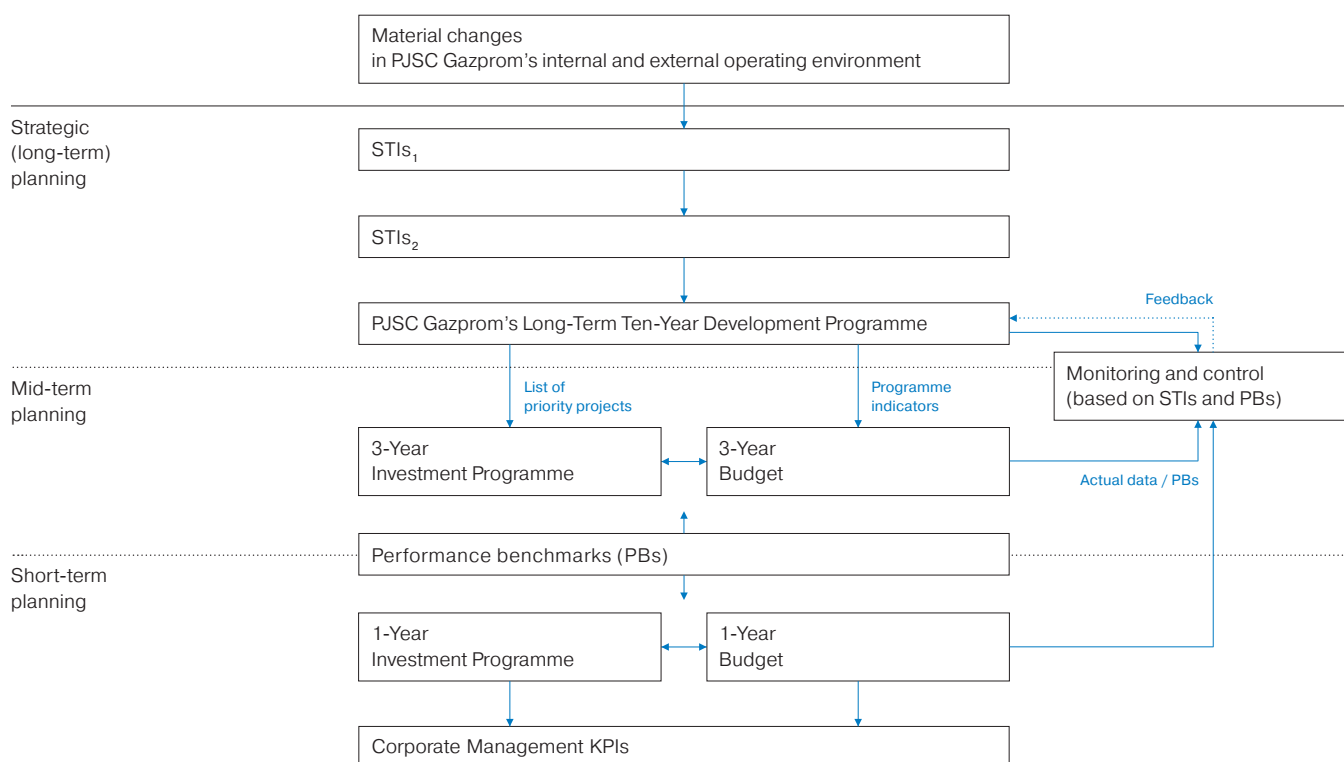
Material changes in PJSC Gazprom’s internal and external operating environment

Strategic (long-term) planning

$STIs_1$

$STIs_2$

Feedback

PJSC Gazprom’s Long-Term Ten-Year Development Programme

Mid-term planning

List of priority projects

Programme indicators

Monitoring and control (based on STIs and PBs)

3-Year Investment Programme

3-Year Budget

Actual data / PBs

Performance benchmarks (PBs)

Short-term planning

1-Year Investment Programme

1-Year Budget

Corporate Management KPIs